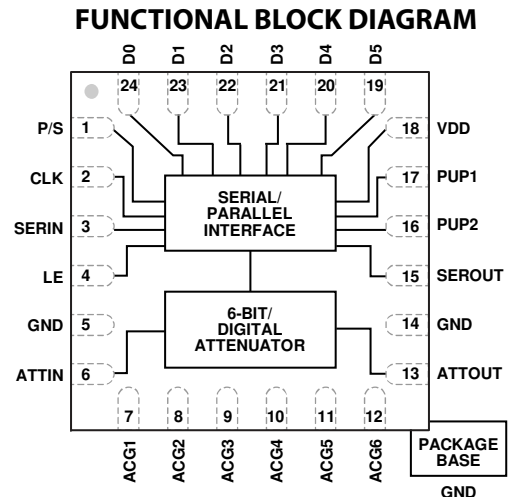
FUNCTIONAL BLOCK DIAGRAM

D0 D1 D2 D3 D4 D5

24 23 22 21 20 19

P/S 1
CLK 2
SERIN 3
LE 4
GND 5
ATTIN 6

18 VDD
17 PUP1
16 PUP2
15 SEROUT
14 GND
13 ATTOUT

SERIAL/ PARALLEL INTERFACE

6-BIT/ DIGITAL ATTENUATOR

7 8 9 10 11 12

ACG1 ACG2 ACG3 ACG4 ACG5 ACG6

PACKAGE BASE

GND